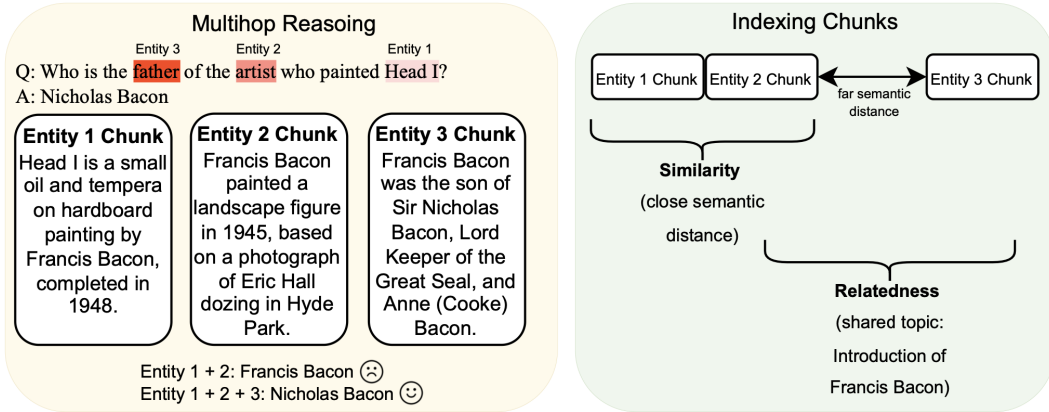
Multihop Reasoing

Entity 3 Entity 2 Entity 1

Q: Who is the father of the artist who painted Head I?

A: Nicholas Bacon

Entity 1 Chunk
Head I is a small oil and tempera on hardboard painting by Francis Bacon, completed in 1948.

Entity 2 Chunk
Francis Bacon painted a landscape figure in 1945, based on a photograph of Eric Hall dozing in Hyde Park.

Entity 3 Chunk
Francis Bacon was the son of Sir Nicholas Bacon, Lord Keeper of the Great Seal, and Anne (Cooke) Bacon.

Entity 1 + 2: Francis Bacon ☹
Entity 1 + 2 + 3: Nicholas Bacon ☺

Indexing Chunks

Entity 1 Chunk Entity 2 Chunk Entity 3 Chunk

far semantic distance

Similarity
(close semantic distance)

Relatedness
(shared topic: Introduction of Francis Bacon)